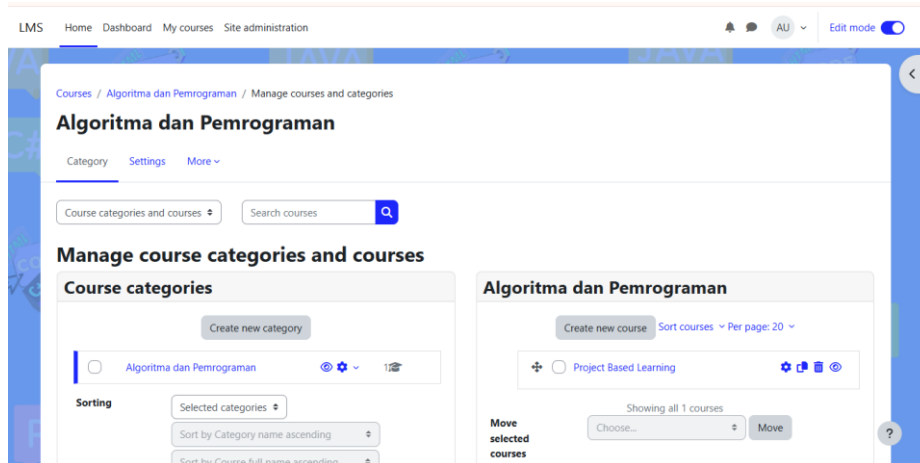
LMS Home Dashboard My courses Site administration

AU

Edit mode

Courses / Algoritma dan Pemrograman / Manage courses and categories

Algoritma dan Pemrograman

Category Settings More

Course categories and courses

Search courses

Manage course categories and courses

Course categories

Create new category

Algoritma dan Pemrograman

1

Sorting

Selected categories

Sort by Category name ascending

Sort by Course full name ascending

Algoritma dan Pemrograman

Create new course Sort courses Per page: 20

Project Based Learning

Showing all 1 courses

Move selected courses

Choose...

Move

?